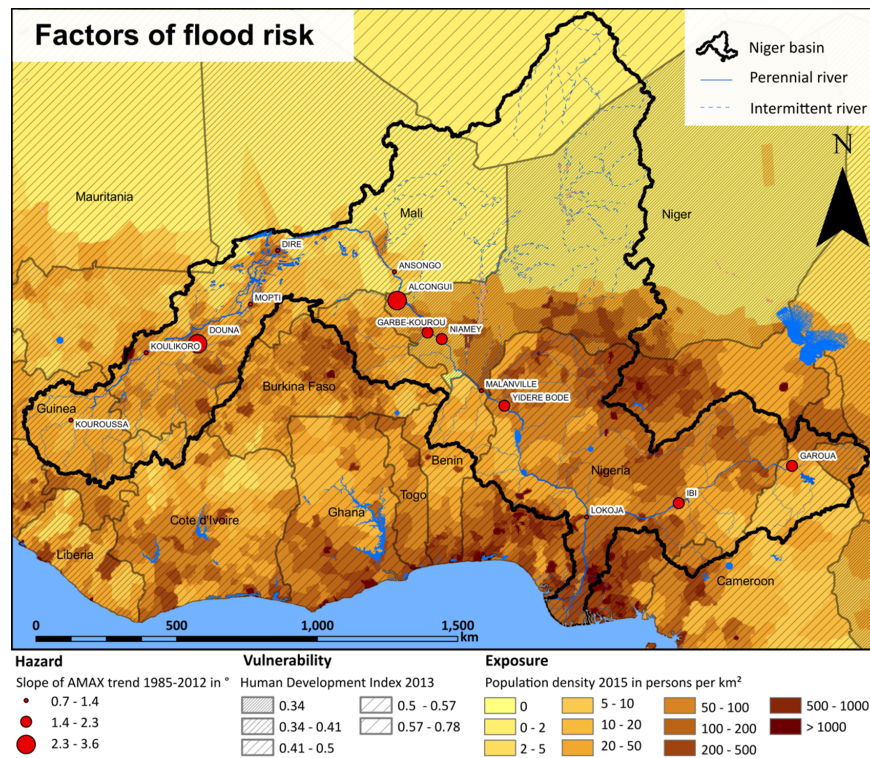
Factors of flood risk

Niger basin
Perennial river
Intermittent river

N

Mauritania
Mali
Niger
DIRE
ANSONGO
ALCONGUI
MOPTI
GARBE-KOUROU
NIAMEY
DOUNA
KOULIKORO
Burkina Faso
MALANVILLE
YIDERE BODE
Guinea
KOUROUSSA
Benin
Nigeria
GAROUA
Togo
IBI
LOKOJA
Cote d'Ivoire
Ghana
Liberia
Cameroon

0
500
1,000
1,500
km

Hazard
Slope of AMAX trend 1985-2012 in °
0.7 - 1.4
1.4 - 2.3
2.3 - 3.6

Vulnerability
Human Development Index 2013
0.34
0.34 - 0.41
0.41 - 0.5
0.5 - 0.57
0.57 - 0.78

Exposure
Population density 2015 in persons per km²
0
0 - 2
2 - 5
5 - 10
10 - 20
20 - 50
50 - 100
100 - 200
200 - 500
500 - 1000
> 1000